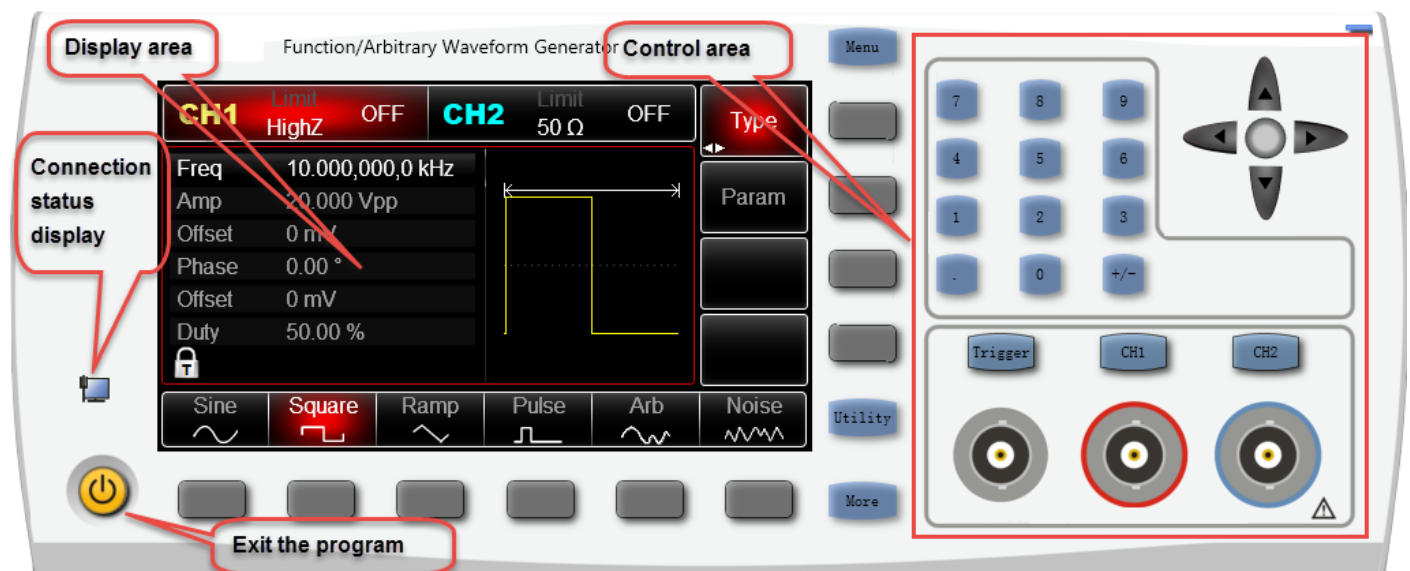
Display area

Function/Arbitrary Waveform Generator

Control area

Menu

CH1 Limit HighZ OFF

CH2 Limit 50 Ω OFF

Type

Freq 10.000,000,0 kHz
Amp 20.000 Vpp
Offset 0 mV
Phase 0.00 °
Offset 0 mV
Duty 50.00 %

Param

Connection status display

Sine Square Ramp Pulse Arb Noise

Utility

More

7 8 9
4 5 6
1 2 3
. 0 +/-

Trigger CH1 CH2

Exit the program